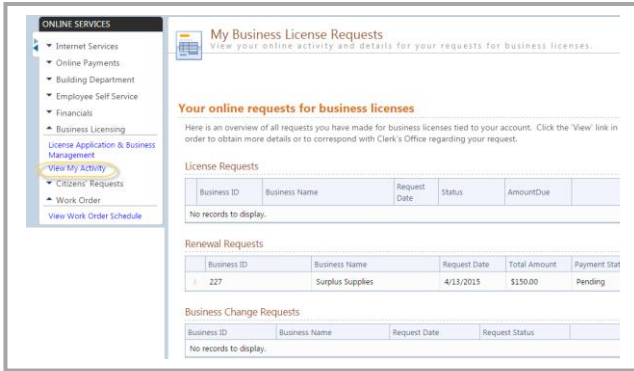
ONLINE SERVICES
Internet Services
Online Payments
Building Department
Employee Self Service
Financials
Business Licensing
License Application & Business Management
View My Activity
Citizens' Requests
Work Order
View Work Order Schedule

My Business License Requests
View your online activity and details for your requests for business licenses.

Your online requests for business licenses

Here is an overview of all requests you have made for business licenses tied to your account. Click the 'View' link in order to obtain more details or to correspond with Clerk's Office regarding your request.

License Requests

| Business ID | Business Name | Request Date | Status | AmountDue |
|---|---|---|---|---|
| No records to display. | | | | |

Renewal Requests

| Business ID | Business Name | Request Date | Total Amount | Payment Stat |
|---|---|---|---|---|
| 227 | Surplus Supplies | 4/13/2015 | $150.00 | Pending |

Business Change Requests

| Business ID | Business Name | Request Date | Request Status |
|---|---|---|---|
| No records to display. | | | |